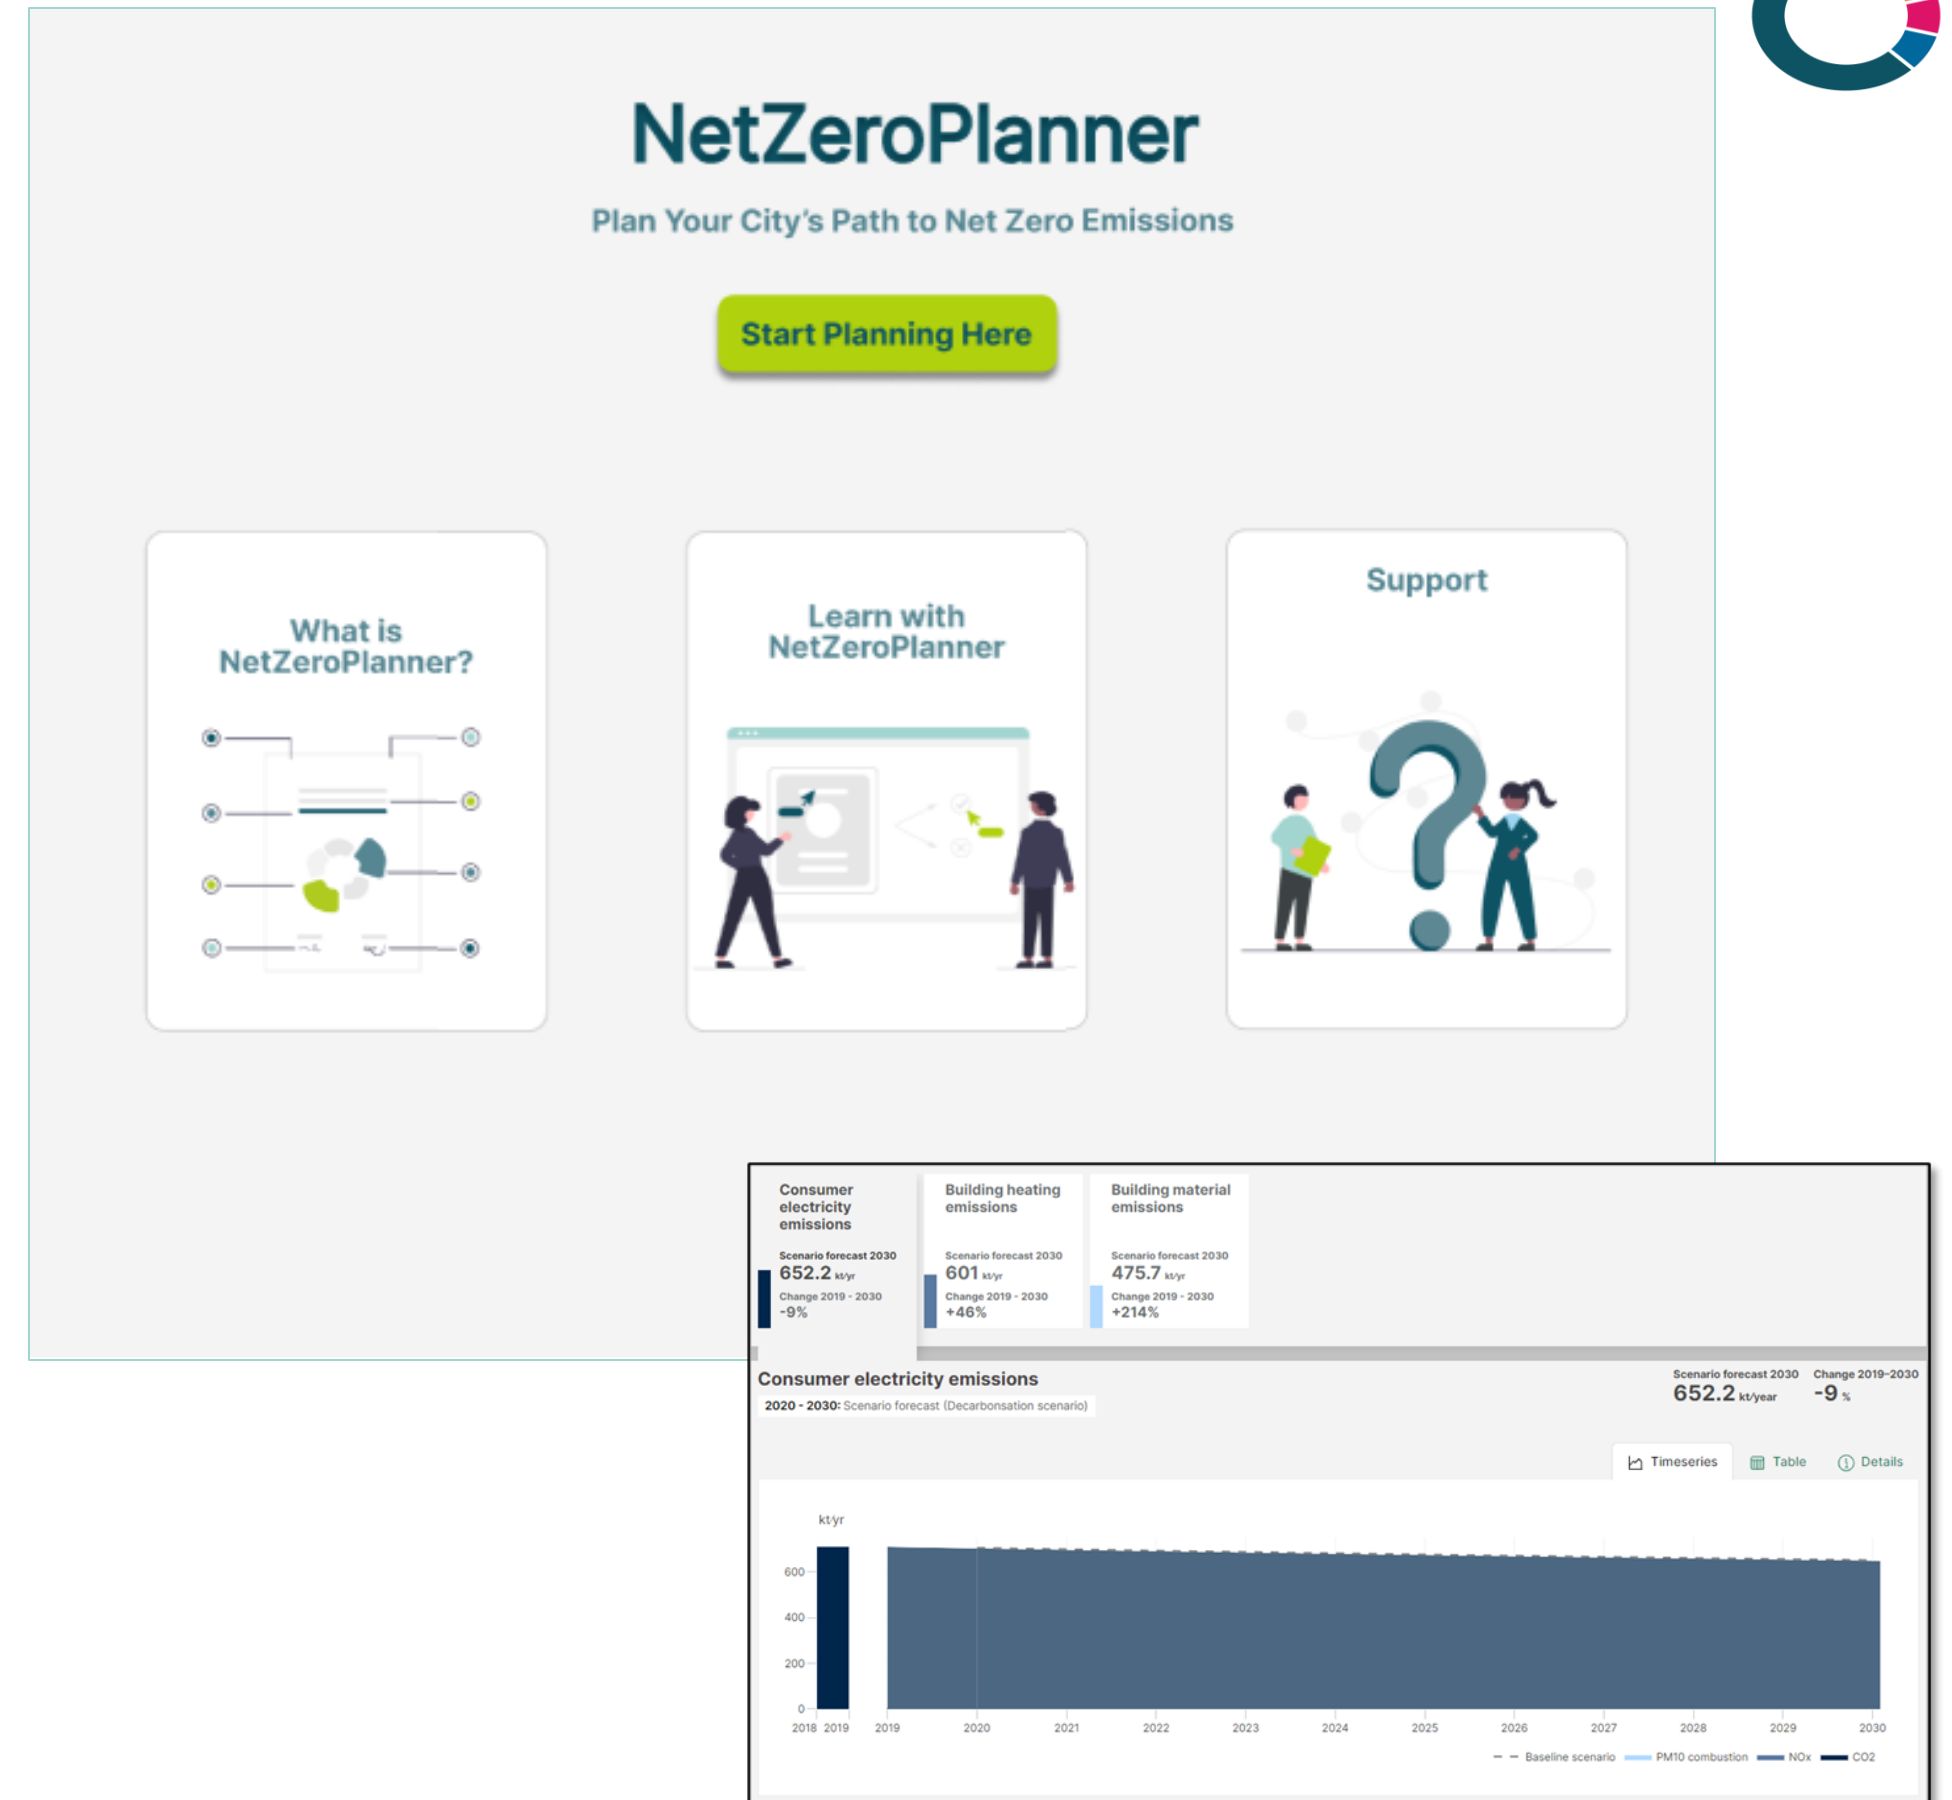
NetZeroPlanner

Plan Your City's Path to Net Zero Emissions

Start Planning Here

What is NetZeroPlanner?

Learn with NetZeroPlanner

Support

Consumer electricity emissions
Scenario forecast 2030
652.2 kt/yr
Change 2019 - 2030
-9%

Building heating emissions
Scenario forecast 2030
601 kt/yr
Change 2019 - 2030
+46%

Building material emissions
Scenario forecast 2030
475.7 kt/yr
Change 2019 - 2030
+214%

Consumer electricity emissions
2020 - 2030: Scenario forecast (Decarbonsation scenario)

Scenario forecast 2030
652.2 kt/year
Change 2019–2030
-9 %

Timeseries Table Details

kt/yr
600
400
200
0
2018 2019 2019 2020 2021 2022 2023 2024 2025 2026 2027 2028 2029 2030

Baseline scenario PM10 combustion NOx CO2